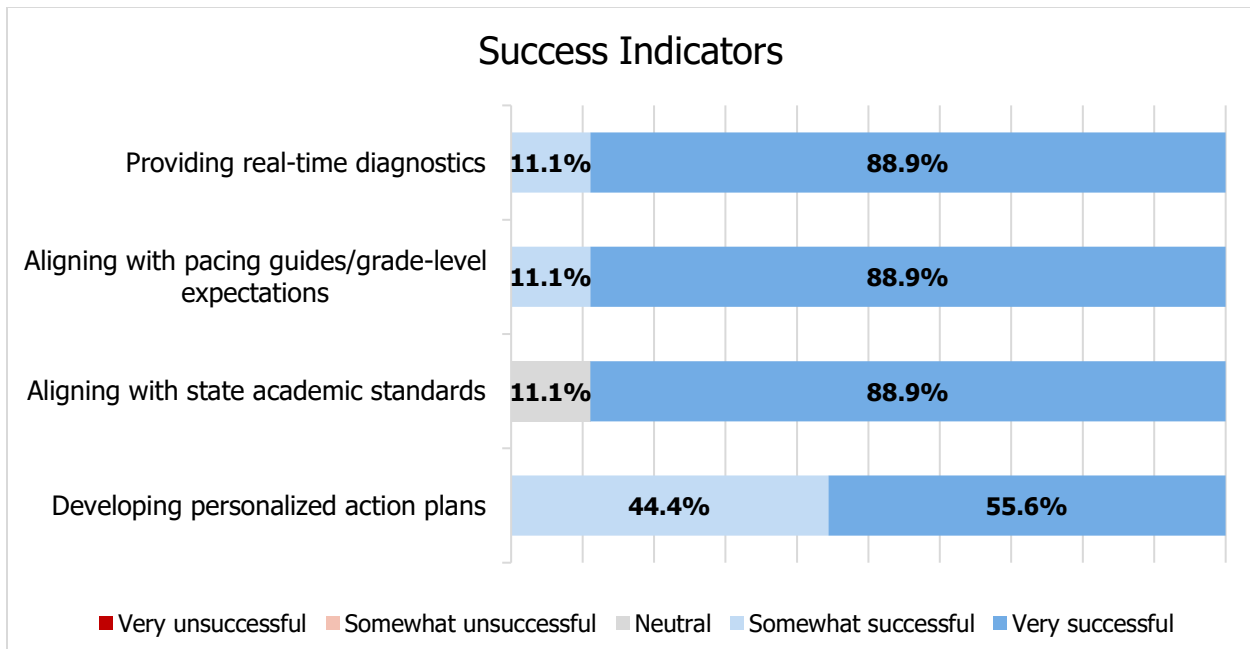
Success Indicators

Providing real-time diagnostics 11.1% 88.9%

Aligning with pacing guides/grade-level expectations 11.1% 88.9%

Aligning with state academic standards 11.1% 88.9%

Developing personalized action plans 44.4% 55.6%

Very unsuccessful Somewhat unsuccessful Neutral Somewhat successful Very successful